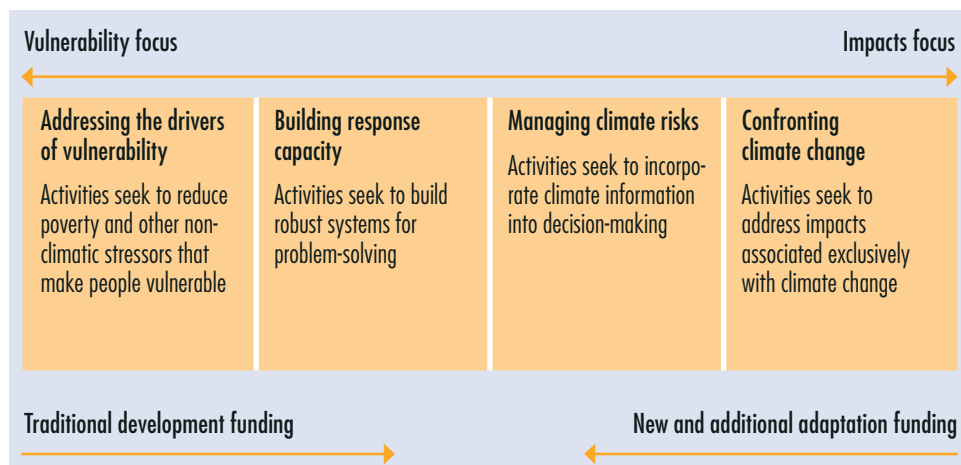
Vulnerability focus

Impacts focus

**Addressing the drivers of vulnerability**

Activities seek to reduce poverty and other non-climatic stressors that make people vulnerable

**Building response capacity**

Activities seek to build robust systems for problem-solving

**Managing climate risks**

Activities seek to incorporate climate information into decision-making

**Confronting climate change**

Activities seek to address impacts associated exclusively with climate change

Traditional development funding

New and additional adaptation funding